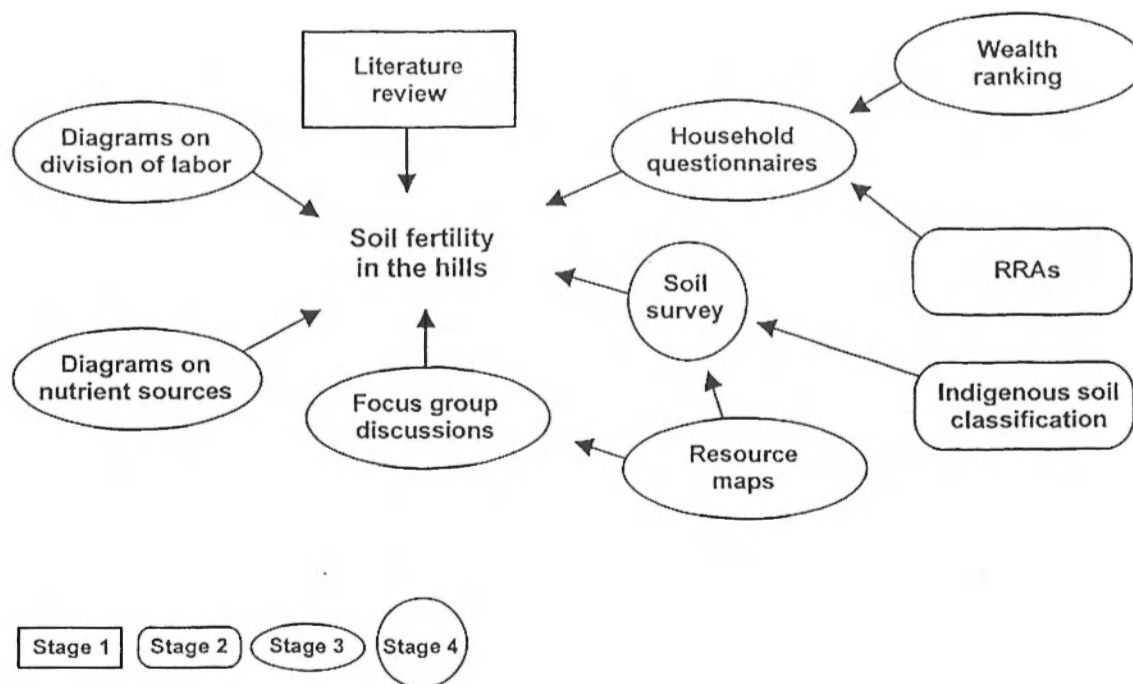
Literature review

Wealth ranking

Diagrams on division of labor

Household questionnaires

Soil fertility in the hills

RRAs

Soil survey

Diagrams on nutrient sources

Focus group discussions

Indigenous soil classification

Resource maps

Stage 1 Stage 2 Stage 3 Stage 4